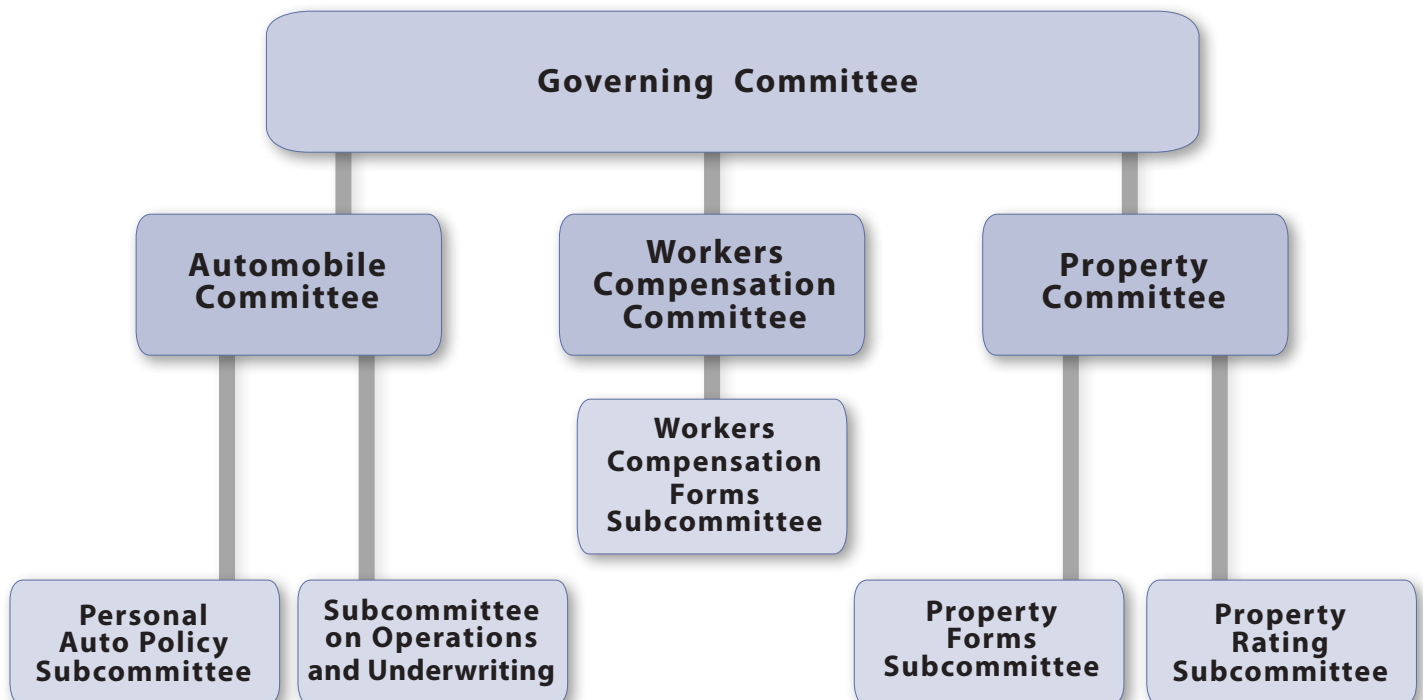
Governing Committee

Automobile Committee

Workers Compensation Committee

Property Committee

Workers Compensation Forms Subcommittee

Personal Auto Policy Subcommittee

Subcommittee on Operations and Underwriting

Property Forms Subcommittee

Property Rating Subcommittee